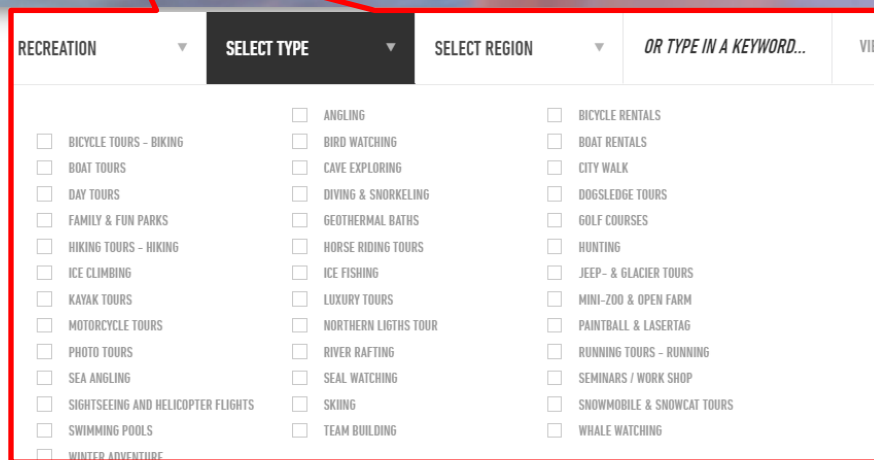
RECREATION ▼ | SELECT TYPE ▼ | SELECT REGION ▼ | OR TYPE IN A KEYWORD... | VI

BICYCLE TOURS - BIKING
BOAT TOURS
DAY TOURS
FAMILY & FUN PARKS
HIKING TOURS - HIKING
ICE CLIMBING
KAYAK TOURS
MOTORCYCLE TOURS
PHOTO TOURS
SEA ANGLING
SIGHTSEEING AND HELICOPTER FLIGHTS
SWIMMING POOLS
WINTER ADVENTURE

ANGLING
BIRD WATCHING
CAVE EXPLORING
DIVING & SNORKELING
GEOTHERMAL BATHS
HORSE RIDING TOURS
ICE FISHING
LUXURY TOURS
NORTHERN LIGTHS TOUR
RIVER RAFTING
SEAL WATCHING
SKIING
TEAM BUILDING

BICYCLE RENTALS
BOAT RENTALS
CITY WALK
DOGSLEDGE TOURS
GOLF COURSES
HUNTING
JEEP- & GLACIER TOURS
MINI-ZOO & OPEN FARM
PAINTBALL & LASERTAG
RUNNING TOURS - RUNNING
SEMINARS / WORK SHOP
SNOWMOBILE & SNOWCAT TOURS
WHALE WATCHING